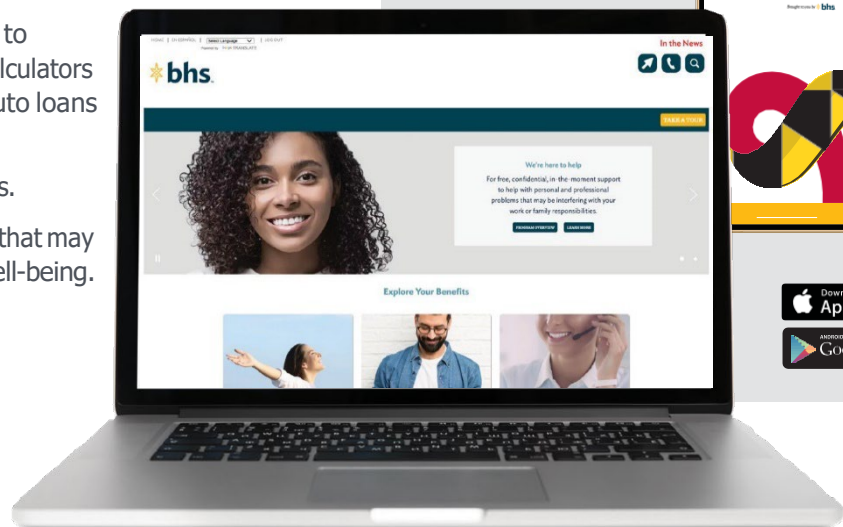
to
lculators
uto loans

s.

that may
ell-being.

HOME | EN ESPAÑOL | Select Language | LOG OUT
Powered by Google Translate

In the News

bhs

TAKE A TOUR

We're here to help

For free, confidential, in-the-moment support to help with personal and professional problems that may be interfering with your work or family responsibilities.

PROGRAM OVERVIEW LEARN MORE

Explore Your Benefits

bhs

Down
Ap

ANDROID
Go